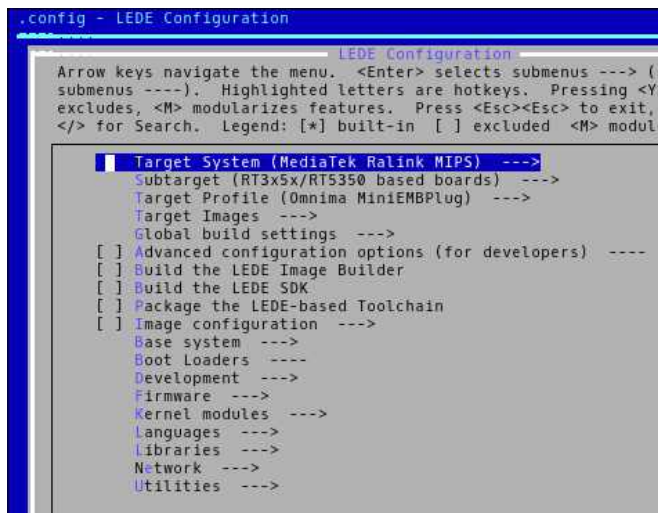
.config - LEDE Configuration

LEDE Configuration

Arrow keys navigate the menu. <Enter> selects submenus ---> ( submenus ----). Highlighted letters are hotkeys. Pressing <Y excludes, <M> modularizes features. Press <Esc><Esc> to exit, </> for Search. Legend: [*] built-in [ ] excluded <M> modul

Target System (MediaTek Ralink MIPS) --->
Subtarget (RT3x5x/RT5350 based boards) --->
Target Profile (Omnima MiniEMBPlug) --->
Target Images --->
Global build settings --->
[ ] Advanced configuration options (for developers) ----
[ ] Build the LEDE Image Builder
[ ] Build the LEDE SDK
[ ] Package the LEDE-based Toolchain
[ ] Image configuration --->
Base system --->
Boot Loaders ----
Development --->
Firmware --->
Kernel modules --->
Languages --->
Libraries --->
Network --->
Utilities --->